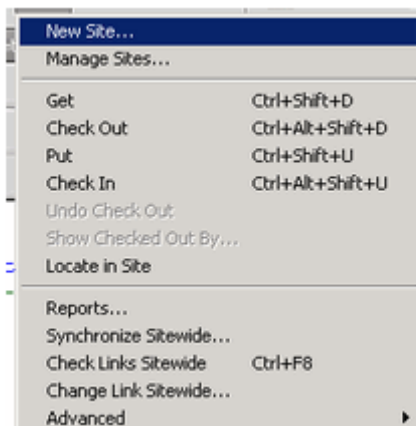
New Site...
Manage Sites...

Get Ctrl+Shift+D
Check Out Ctrl+Alt+Shift+D
Put Ctrl+Shift+U
Check In Ctrl+Alt+Shift+U
Undo Check Out
Show Checked Out By...
Locate in Site

Reports...
Synchronize Sitewide...
Check Links Sitewide Ctrl+F8
Change Link Sitewide...
Advanced